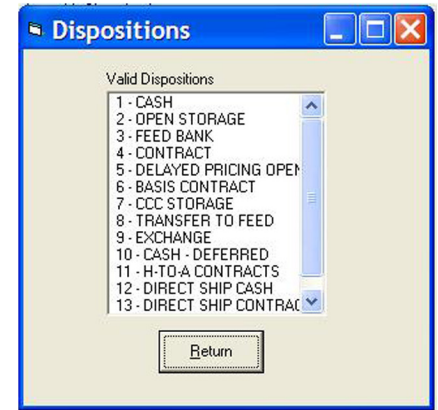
Dispositions

Valid Dispositions

1 - CASH
2 - OPEN STORAGE
3 - FEED BANK
4 - CONTRACT
5 - DELAYED PRICING OPEI
6 - BASIS CONTRACT
7 - CCC STORAGE
8 - TRANSFER TO FEED
9 - EXCHANGE
10 - CASH - DEFERRED
11 - H-TO-A CONTRACTS
12 - DIRECT SHIP CASH
13 - DIRECT SHIP CONTRAC

Return